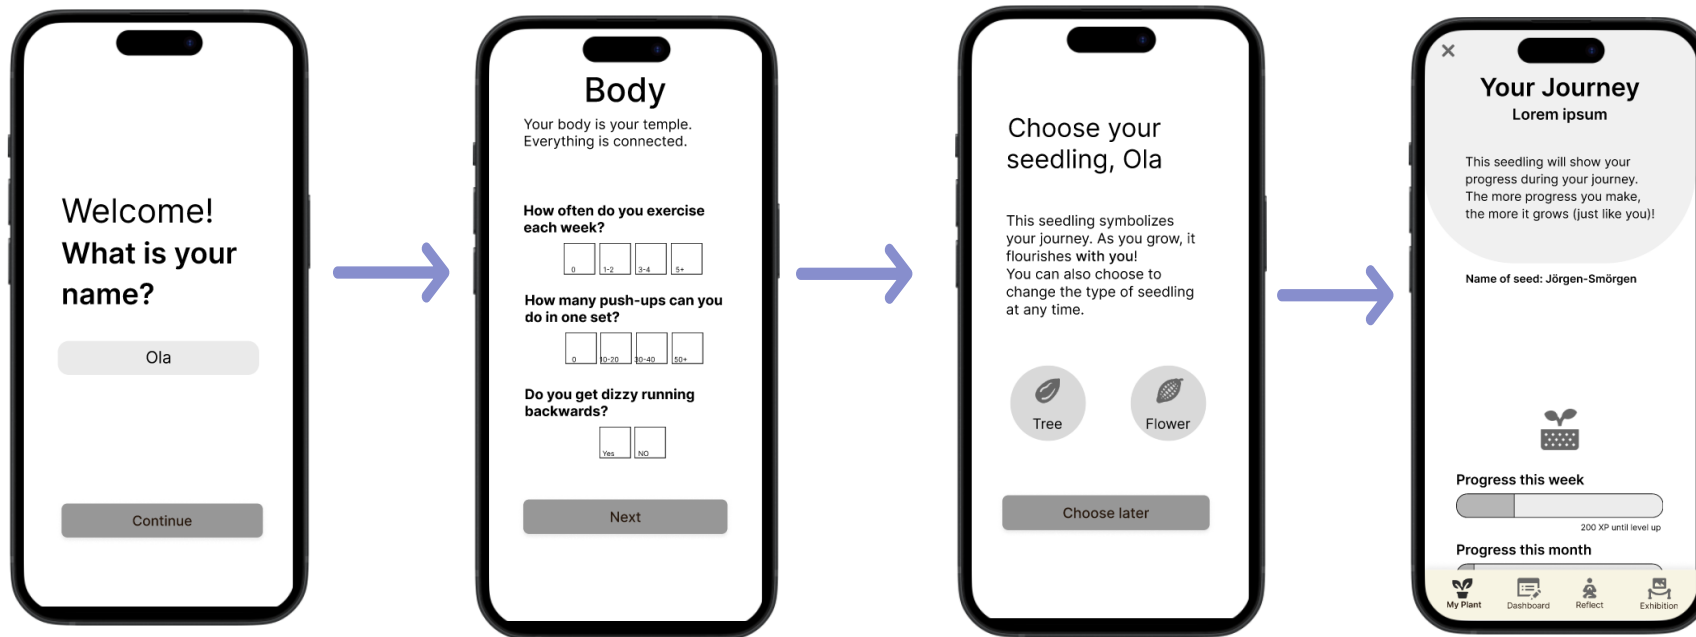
Welcome!
What is your name?

Ola

Continue

Body
Your body is your temple. Everything is connected.

How often do you exercise each week?

| 0 | 1-2 | 3-4 | 5+ |
|---|---|---|---|

How many push-ups can you do in one set?

| 0 | 10-20 | 30-40 | 50+ |
|---|---|---|---|

Do you get dizzy running backwards?

| Yes | NO |
|---|---|

Next

Choose your seedling, Ola

This seedling symbolizes your journey. As you grow, it flourishes with you!
You can also choose to change the type of seedling at any time.

Tree

Flower

Choose later

×

Your Journey
Lorem ipsum

This seedling will show your progress during your journey. The more progress you make, the more it grows (just like you)!

Name of seed: Jörgen-Smörgen

Progress this week

200 XP until level up

Progress this month

My Plant
Dashboard
Reflect
Exhibition